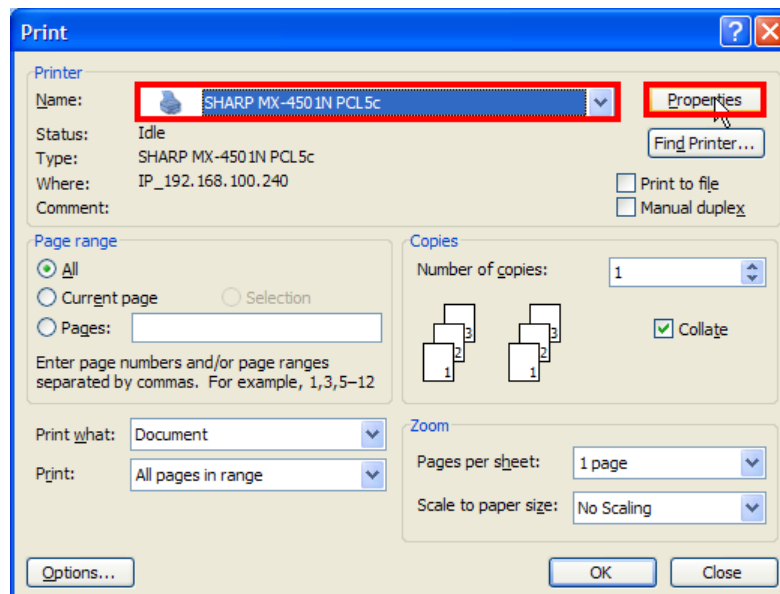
Print

Printer
Name: SHARP MX-4501N PCL5c
Properties
Status: Idle
Type: SHARP MX-4501N PCL5c
Where: IP_192.168.100.240
Comment:
Find Printer...
Print to file
Manual duplex

Page range
All
Current page
Selection
Pages:
Enter page numbers and/or page ranges separated by commas. For example, 1,3,5–12

Copies
Number of copies: 1
3
2
1
3
2
1
Collate

Print what: Document
Print: All pages in range

Zoom
Pages per sheet: 1 page
Scale to paper size: No Scaling

Options...
OK
Close